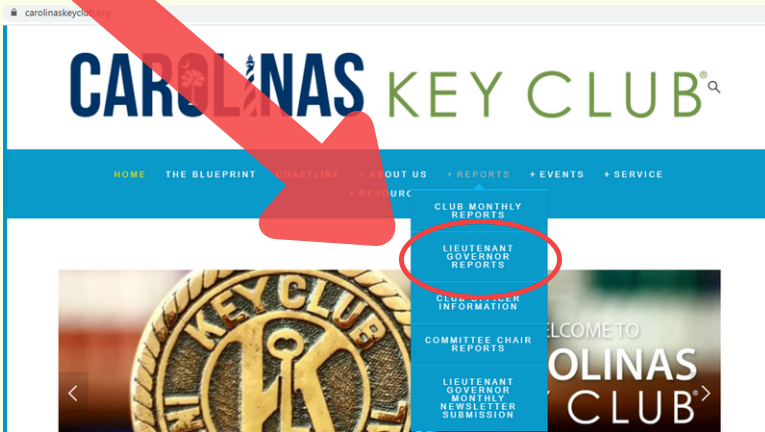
carolinaskeyclub.org

CAROLINAS KEY CLUB®

HOME THE BLUEPRINT COASTLINE + ABOUT US + REPORTS + EVENTS + SERVICE + RESOURC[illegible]

CLUB MONTHLY REPORTS
LIEUTENANT GOVERNOR REPORTS
CLUB OFFICER INFORMATION
COMMITTEE CHAIR REPORTS
LIEUTENANT GOVERNOR MONTHLY NEWSLETTER SUBMISSION

KEY CLUB

WELCOME TO
CAROLINAS
KEY CLUB®